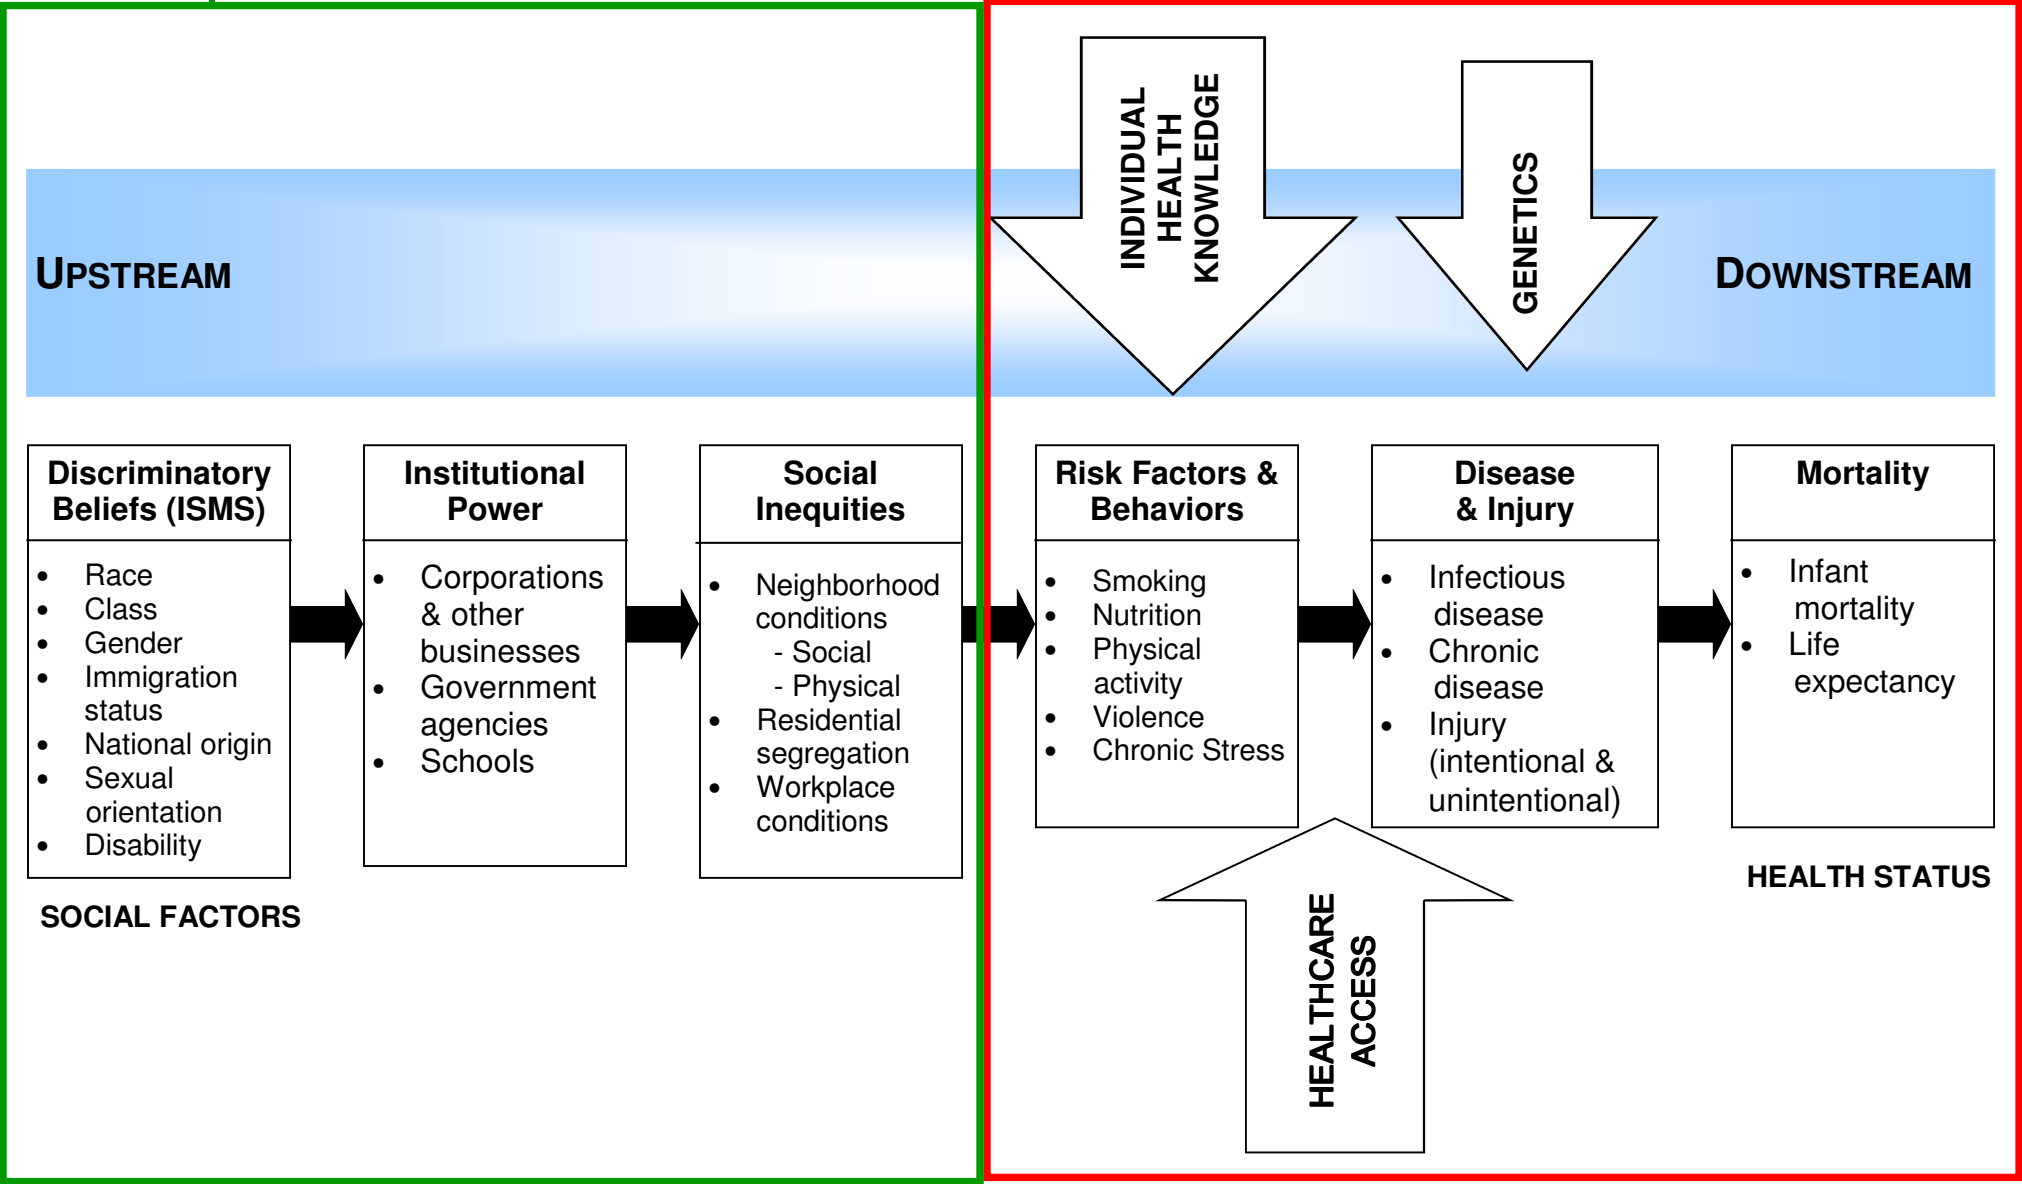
UPSTREAM

INDIVIDUAL HEALTH KNOWLEDGE

GENETICS

DOWNSTREAM

Discriminatory Beliefs (ISMS)
- Race
- Class
- Gender
- Immigration status
- National origin
- Sexual orientation
- Disability

SOCIAL FACTORS

Institutional Power
- Corporations & other businesses
- Government agencies
- Schools

Social Inequities
- Neighborhood conditions
  - Social
  - Physical
- Residential segregation
- Workplace conditions

Risk Factors & Behaviors
- Smoking
- Nutrition
- Physical activity
- Violence
- Chronic Stress

Disease & Injury
- Infectious disease
- Chronic disease
- Injury (intentional & unintentional)

Mortality
- Infant mortality
- Life expectancy

HEALTH STATUS

HEALTHCARE ACCESS